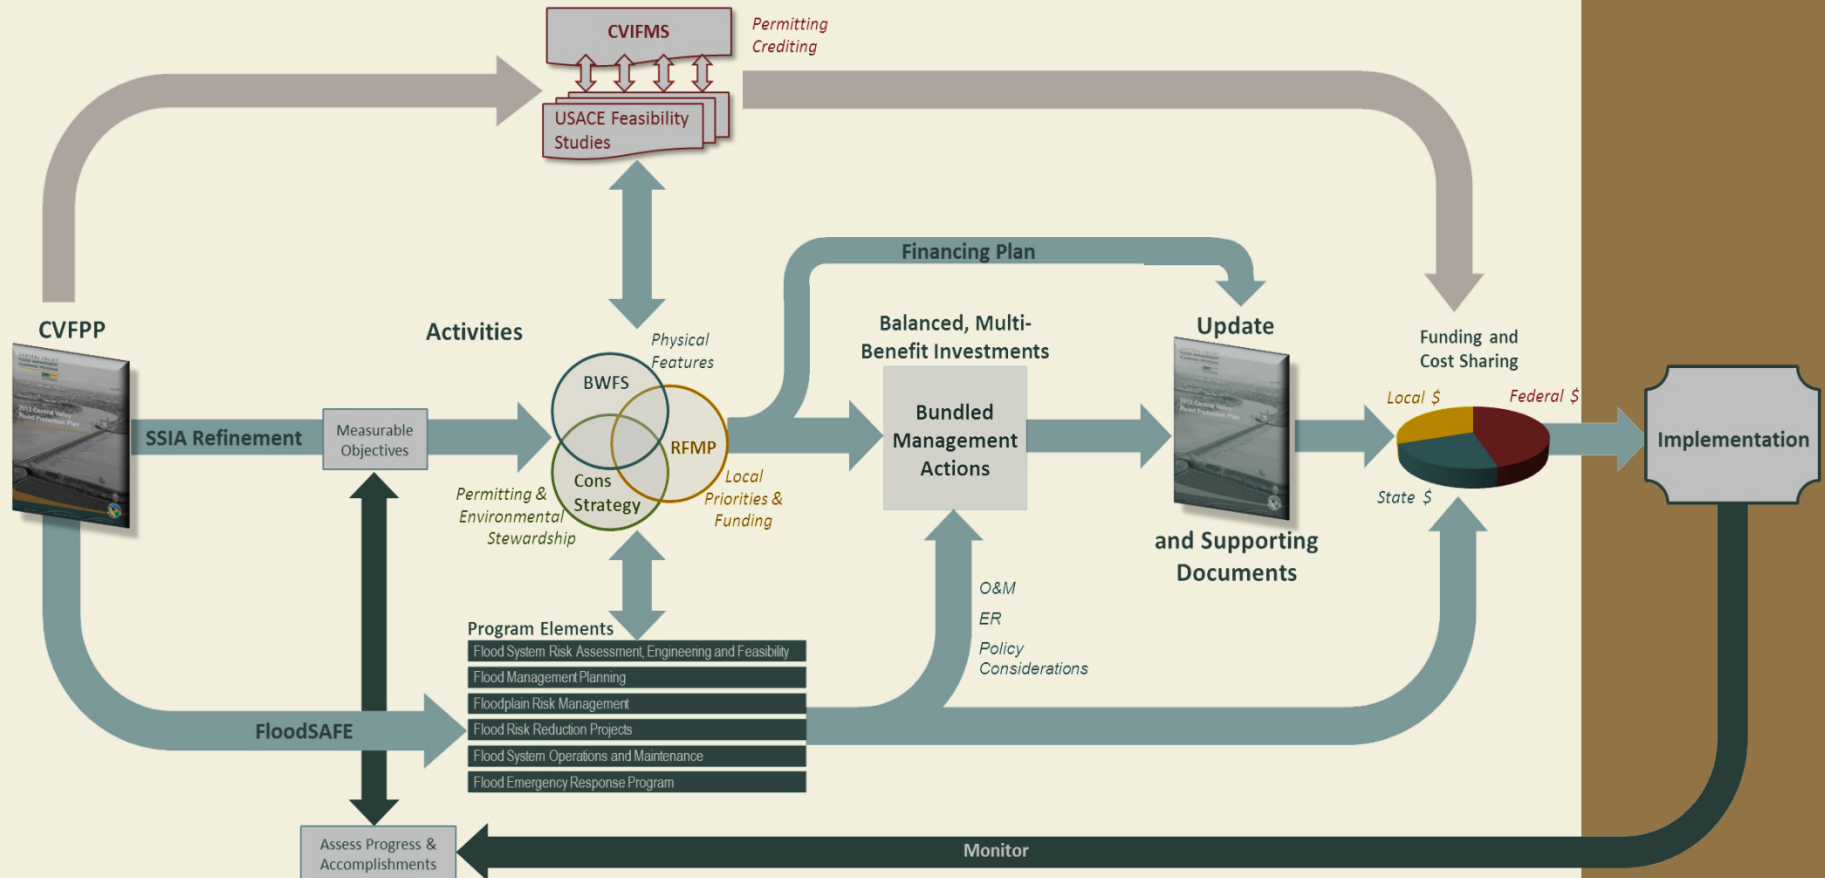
CVIFMS

Permitting
Crediting

USACE Feasibility Studies

Financing Plan

CVFPP

Activities

Physical Features

Balanced, Multi-Benefit Investments

Update

Funding and Cost Sharing

BWFS

RFMP

Cons Strategy

Local $

Federal $

SSIA Refinement

Measurable Objectives

Bundled Management Actions

Implementation

Permitting & Environmental Stewardship

Local Priorities & Funding

State $

and Supporting Documents

O&M

ER

Policy Considerations

Program Elements

Flood System Risk Assessment, Engineering and Feasibility
Flood Management Planning
Floodplain Risk Management
Flood Risk Reduction Projects
Flood System Operations and Maintenance
Flood Emergency Response Program

FloodSAFE

Assess Progress & Accomplishments

Monitor